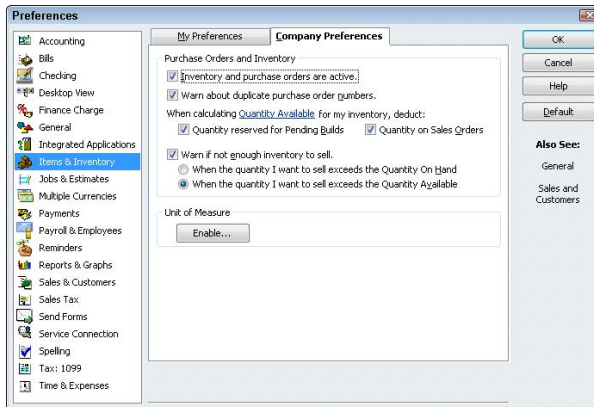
Preferences

Accounting
Bills
Checking
Desktop View
Finance Charge
General
Integrated Applications
Items & Inventory
Jobs & Estimates
Multiple Currencies
Payments
Payroll & Employees
Reminders
Reports & Graphs
Sales & Customers
Sales Tax
Send Forms
Service Connection
Spelling
Tax: 1099
Time & Expenses

My Preferences
Company Preferences

Purchase Orders and Inventory
Inventory and purchase orders are active.
Warn about duplicate purchase order numbers.
When calculating Quantity Available for my inventory, deduct:
Quantity reserved for Pending Builds
Quantity on Sales Orders
Warn if not enough inventory to sell.
When the quantity I want to sell exceeds the Quantity On Hand
When the quantity I want to sell exceeds the Quantity Available

Unit of Measure
Enable...

OK
Cancel
Help
Default

Also See:
General
Sales and Customers